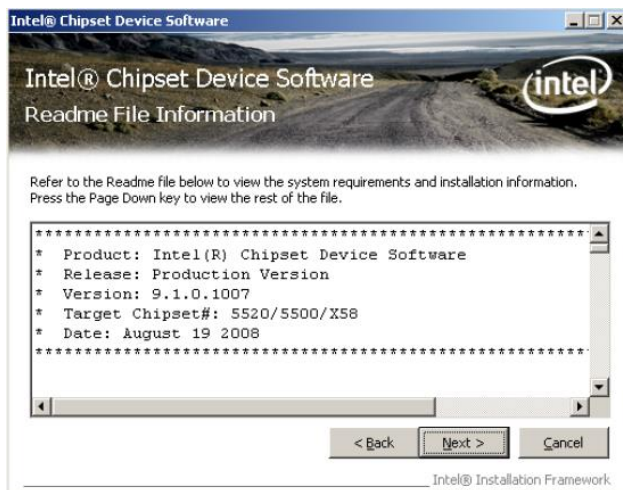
Intel® Chipset Device Software

Intel® Chipset Device Software
Readme File Information

intel

Refer to the Readme file below to view the system requirements and installation information. Press the Page Down key to view the rest of the file.

************************************************************
* Product: Intel(R) Chipset Device Software
* Release: Production Version
* Version: 9.1.0.1007
* Target Chipset#: 5520/5500/X58
* Date: August 19 2008
************************************************************

< Back Next > Cancel

Intel® Installation Framework